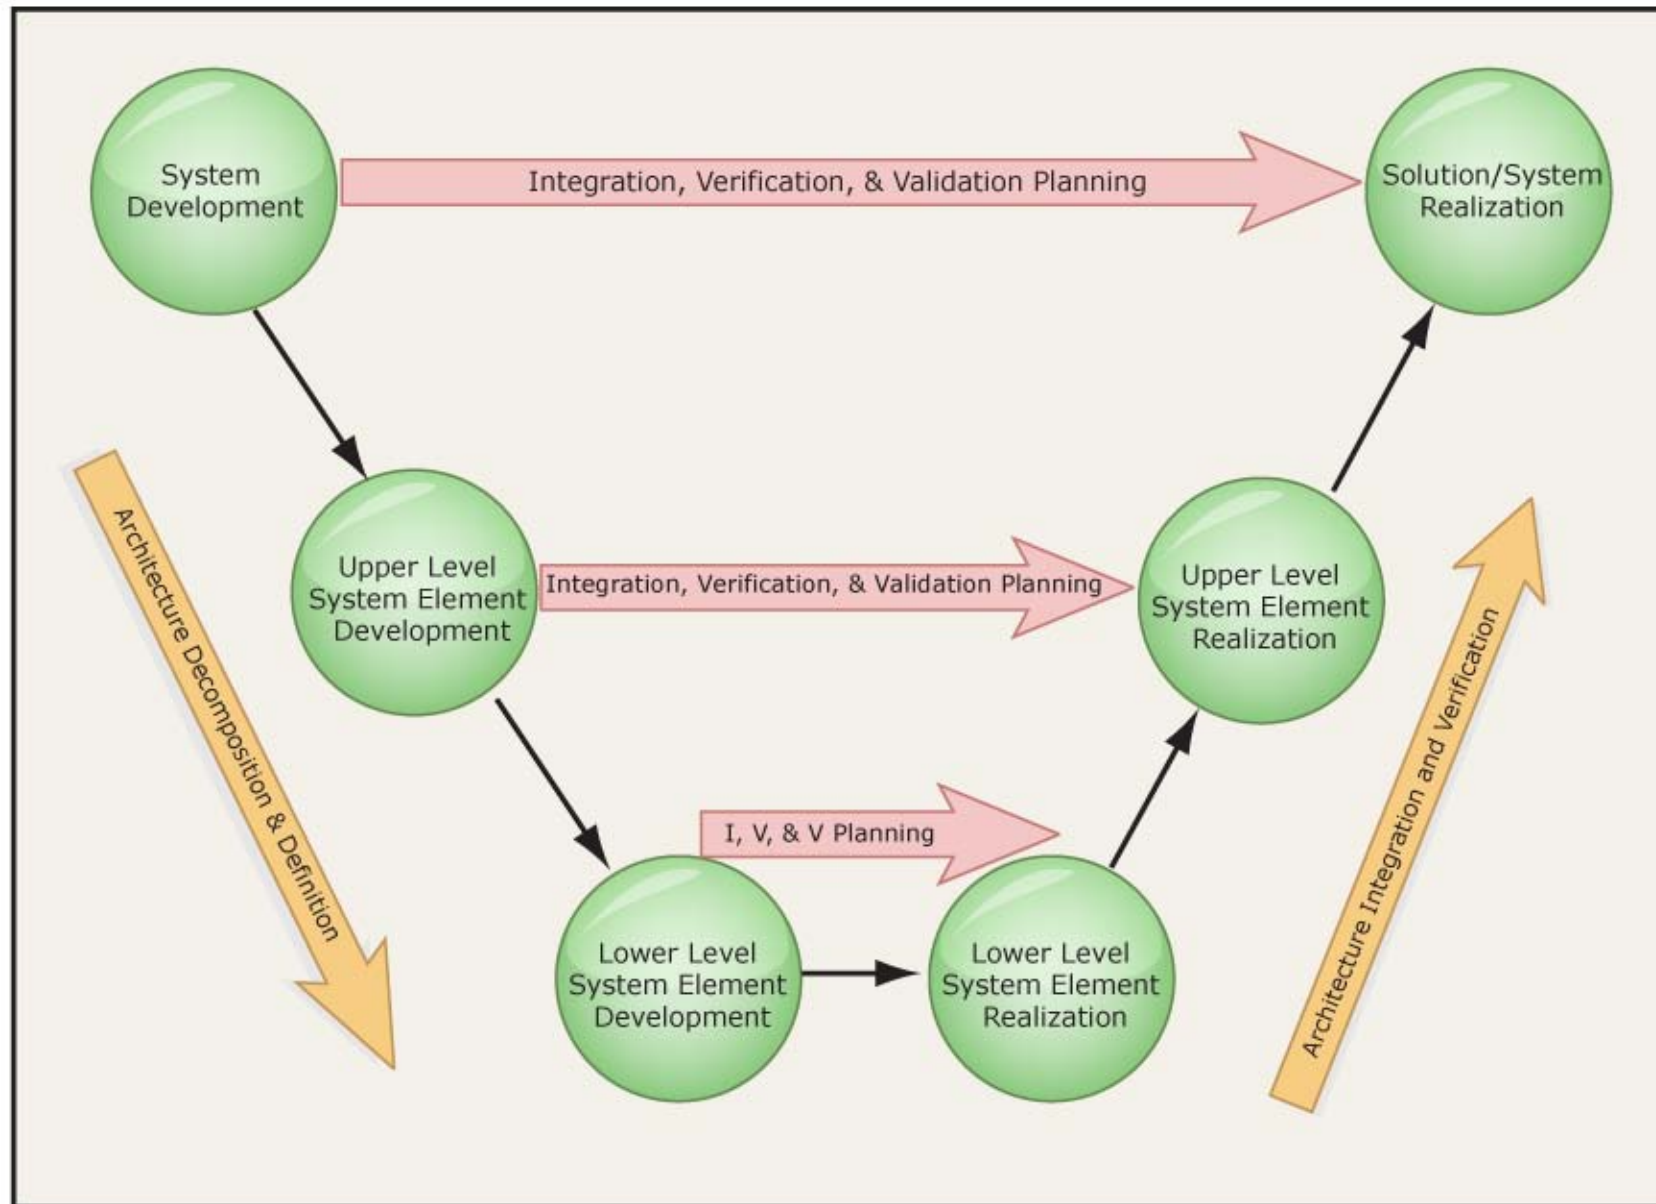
System Development

Integration, Verification, & Validation Planning

Solution/System Realization

Architecture Decomposition & Definition

Upper Level System Element Development

Integration, Verification, & Validation Planning

Upper Level System Element Realization

Architecture Integration and Verification

I, V, & V Planning

Lower Level System Element Development

Lower Level System Element Realization